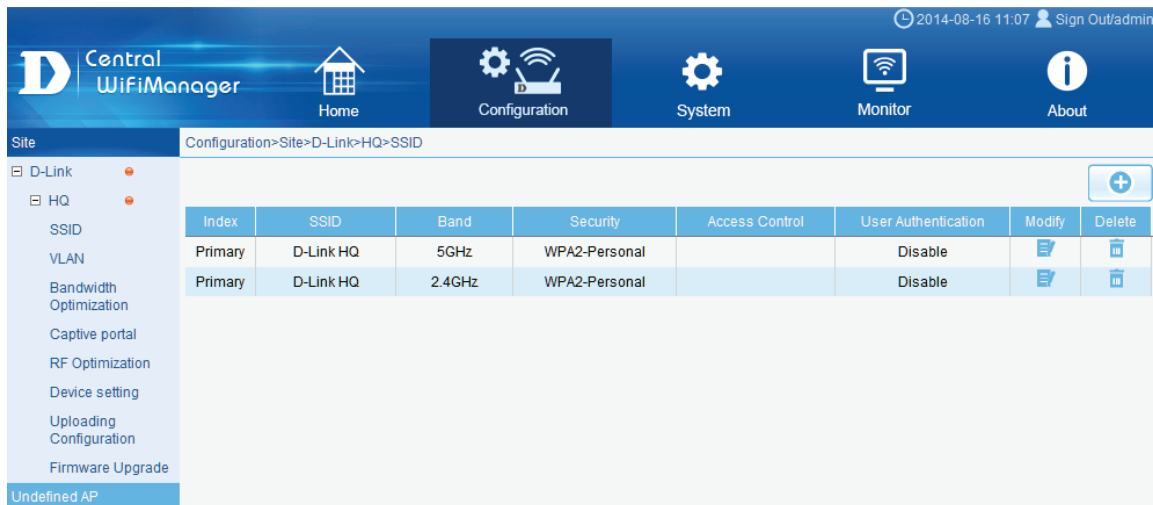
2014-08-16 11:07 Sign Out/admin

D Central WiFiManager

Home Configuration System Monitor About

Site
⊟ D-Link
⊟ HQ
SSID
VLAN
Bandwidth Optimization
Captive portal
RF Optimization
Device setting
Uploading Configuration
Firmware Upgrade
Undefined AP

Configuration>Site>D-Link>HQ>SSID

| Index | SSID | Band | Security | Access Control | User Authentication | Modify | Delete |
|---|---|---|---|---|---|---|---|
| Primary | D-Link HQ | 5GHz | WPA2-Personal | | Disable | | |
| Primary | D-Link HQ | 2.4GHz | WPA2-Personal | | Disable | | |